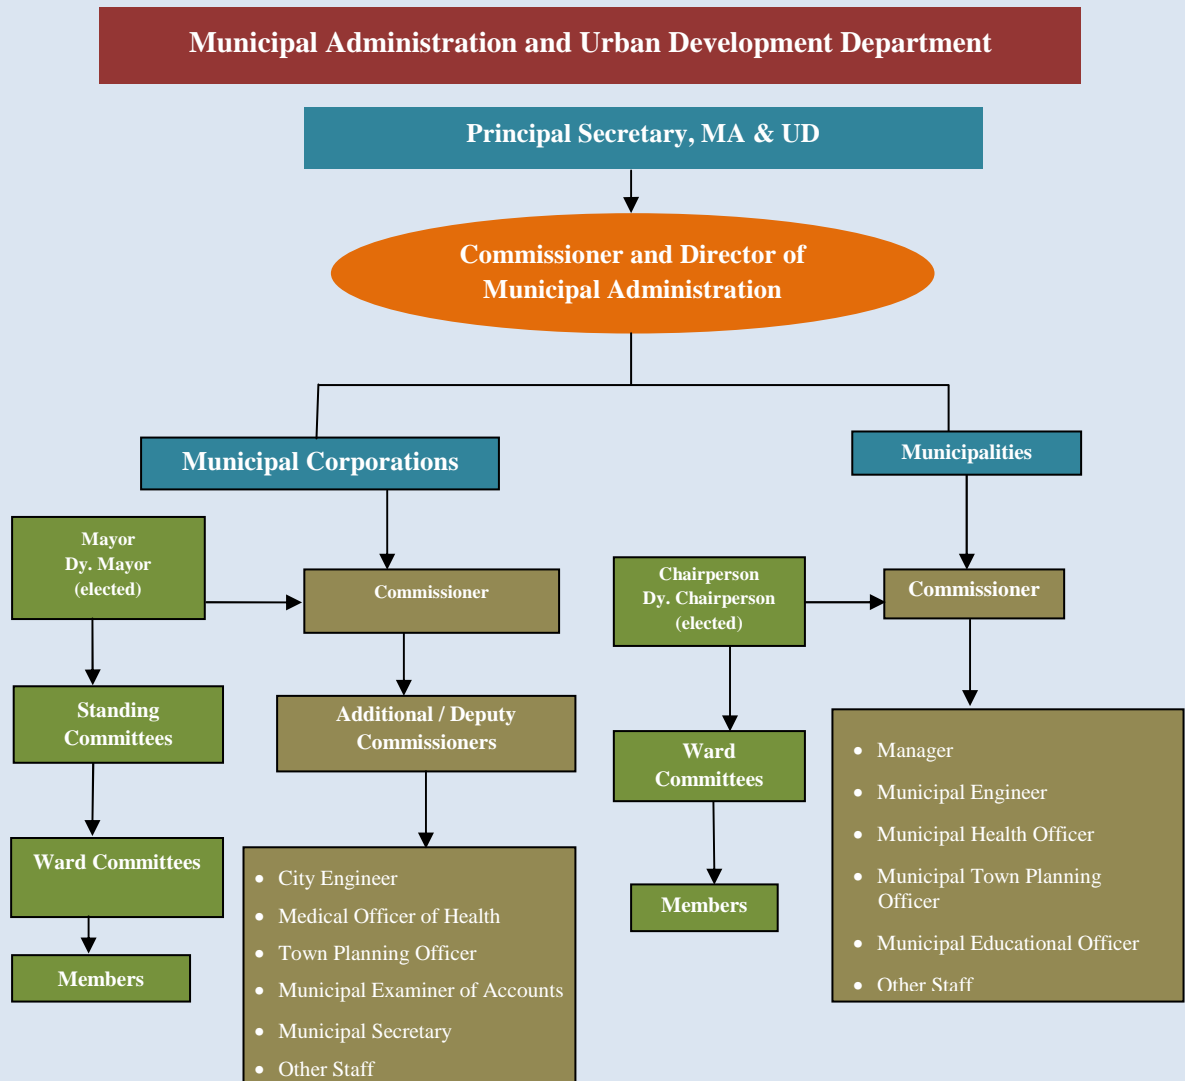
Municipal Administration and Urban Development Department

Principal Secretary, MA & UD

Commissioner and Director of Municipal Administration

Municipal Corporations

Municipalities

Mayor
Dy. Mayor
(elected)

Commissioner

Chairperson
Dy. Chairperson
(elected)

Commissioner

Standing Committees

Additional / Deputy Commissioners

Ward Committees

- Manager
- Municipal Engineer
- Municipal Health Officer
- Municipal Town Planning Officer
- Municipal Educational Officer
- Other Staff

Ward Committees

- City Engineer
- Medical Officer of Health
- Town Planning Officer
- Municipal Examiner of Accounts
- Municipal Secretary
- Other Staff

Members

Members